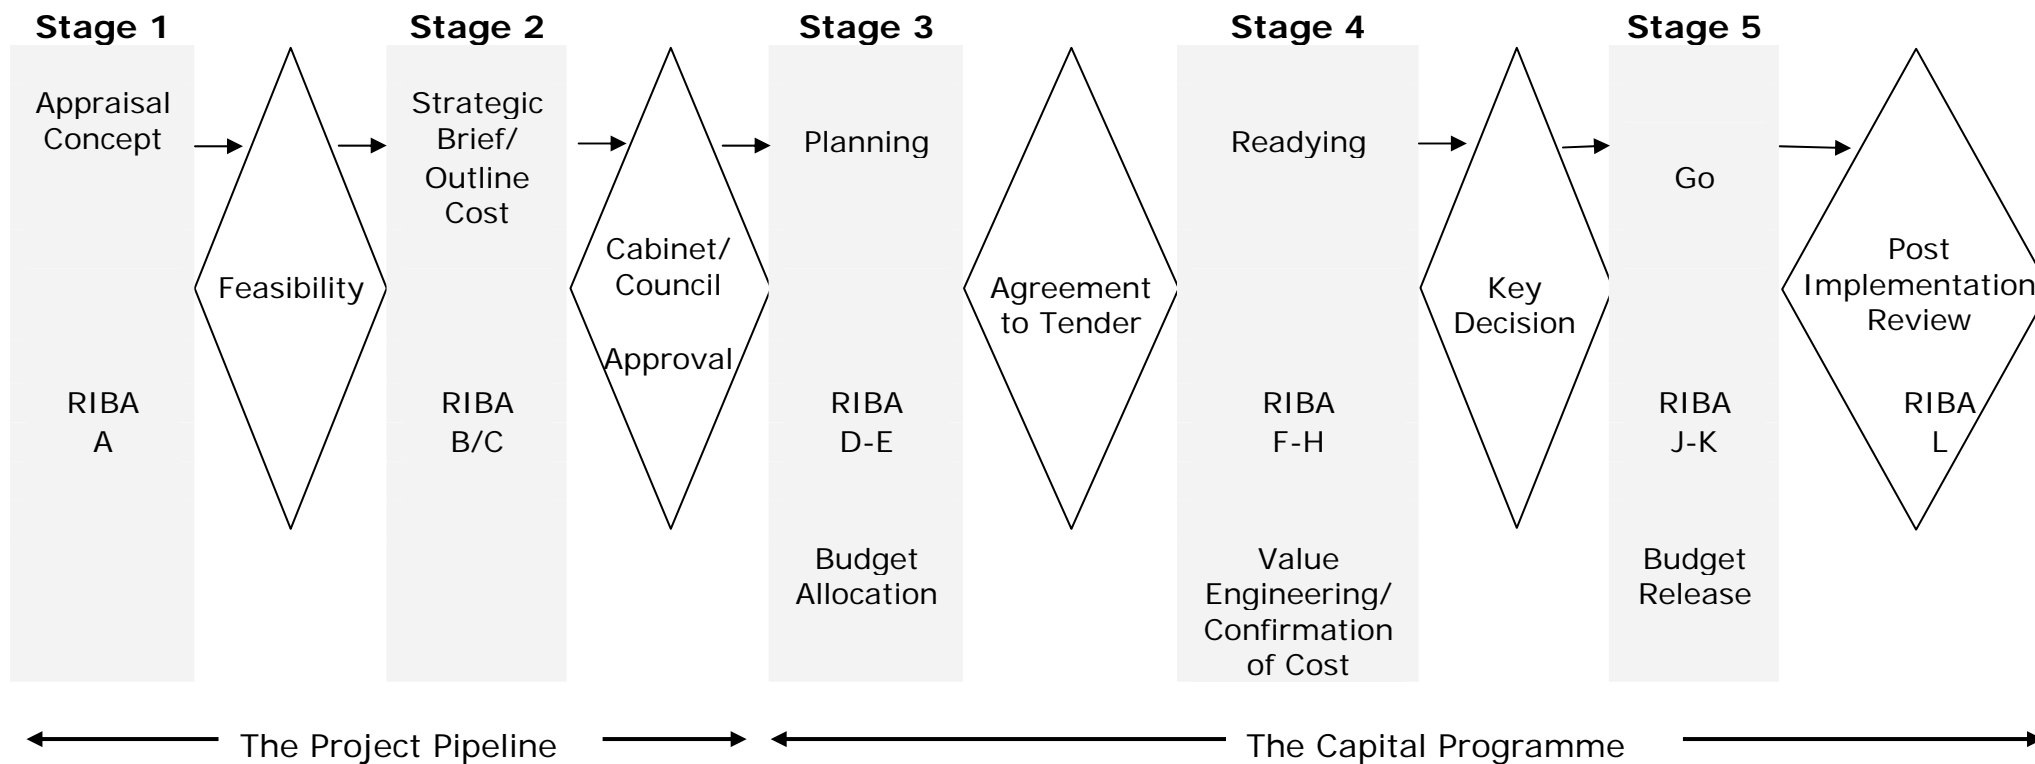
Stage 1

Appraisal Concept

RIBA A

Feasibility

Stage 2

Strategic Brief/ Outline Cost

RIBA B/C

Cabinet/ Council

Approval

Stage 3

Planning

RIBA D-E

Budget Allocation

Agreement to Tender

Stage 4

Readying

RIBA F-H

Value Engineering/ Confirmation of Cost

Key Decision

Stage 5

Go

RIBA J-K

Budget Release

Post Implementation Review

RIBA L

The Project Pipeline

The Capital Programme